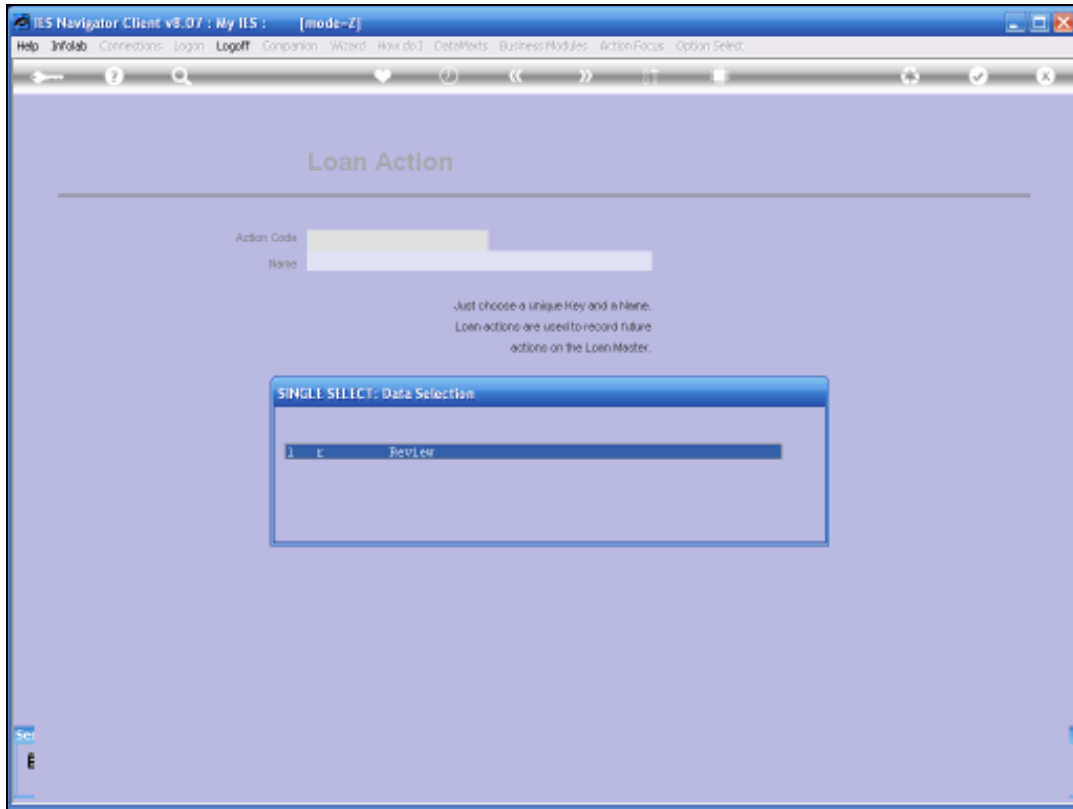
IES Navigator Client v8.07 : My IES : [mode=Z]

Help Infolab Connections Logon Logoff Companion Wizard How do I DataMarts Business Modules Action Focus Option Select

Loan Action

Action Code
Name

Just choose a unique Key and a Name.
Loan actions are used to record future
actions on the Loan Master.

SINGLE SELECT: Data Selection

1 r Review

Se
E